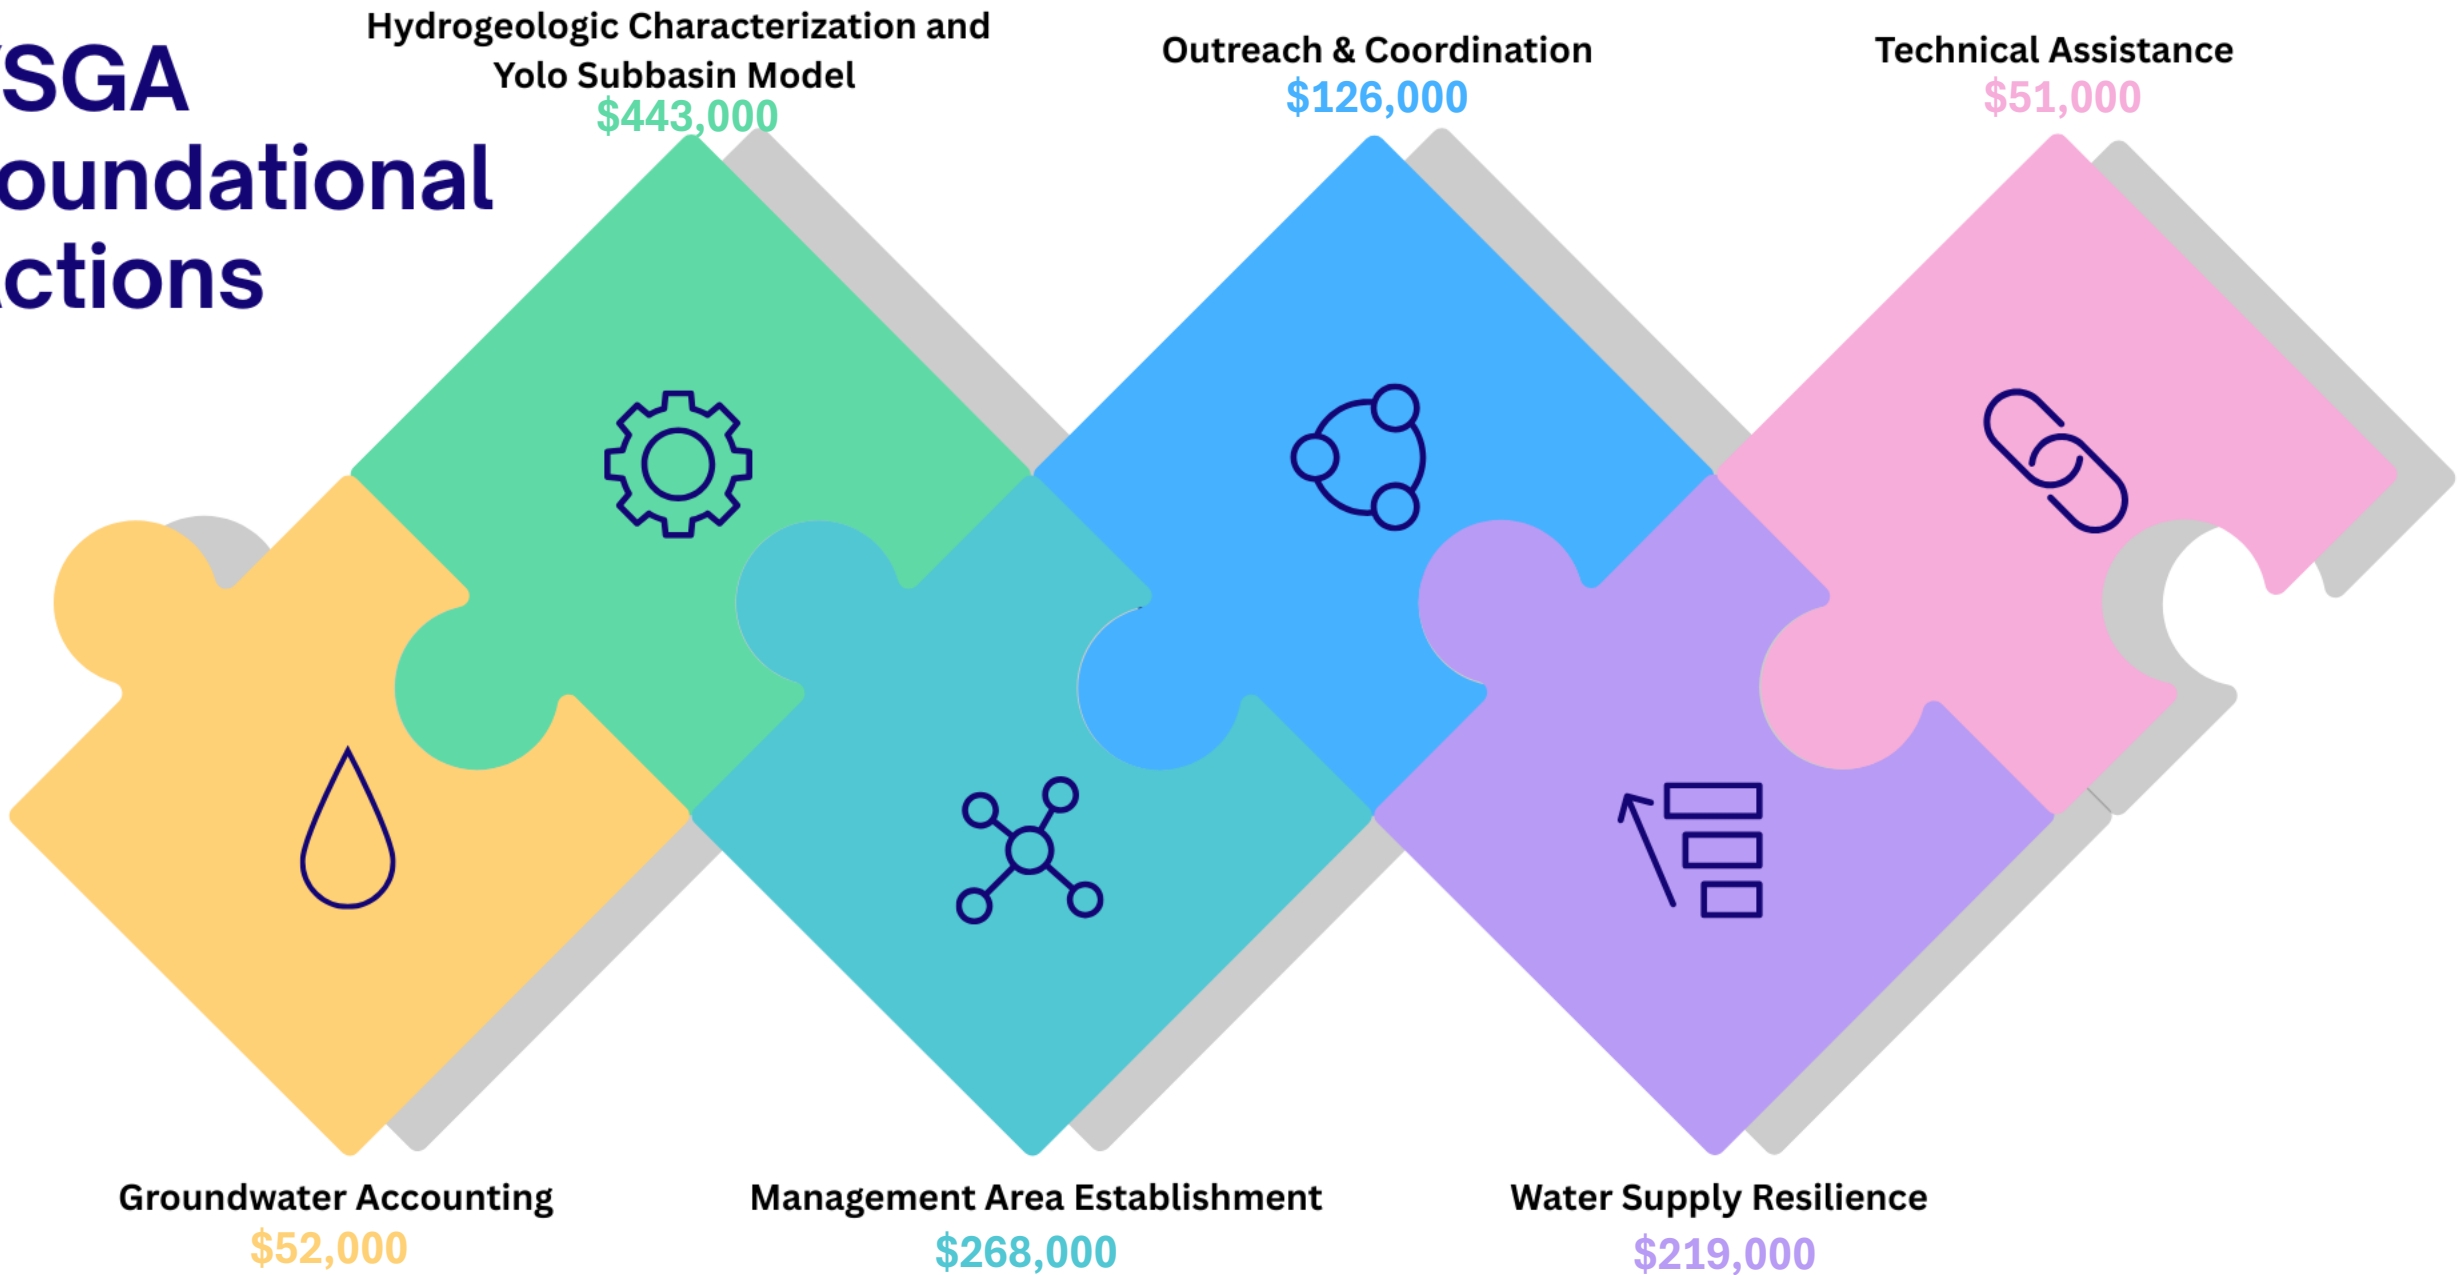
SGA oundational ctions

Hydrogeologic Characterization and Yolo Subbasin Model
$443,000

Outreach & Coordination
$126,000

Technical Assistance
$51,000

Groundwater Accounting
$52,000

Management Area Establishment
$268,000

Water Supply Resilience
$219,000